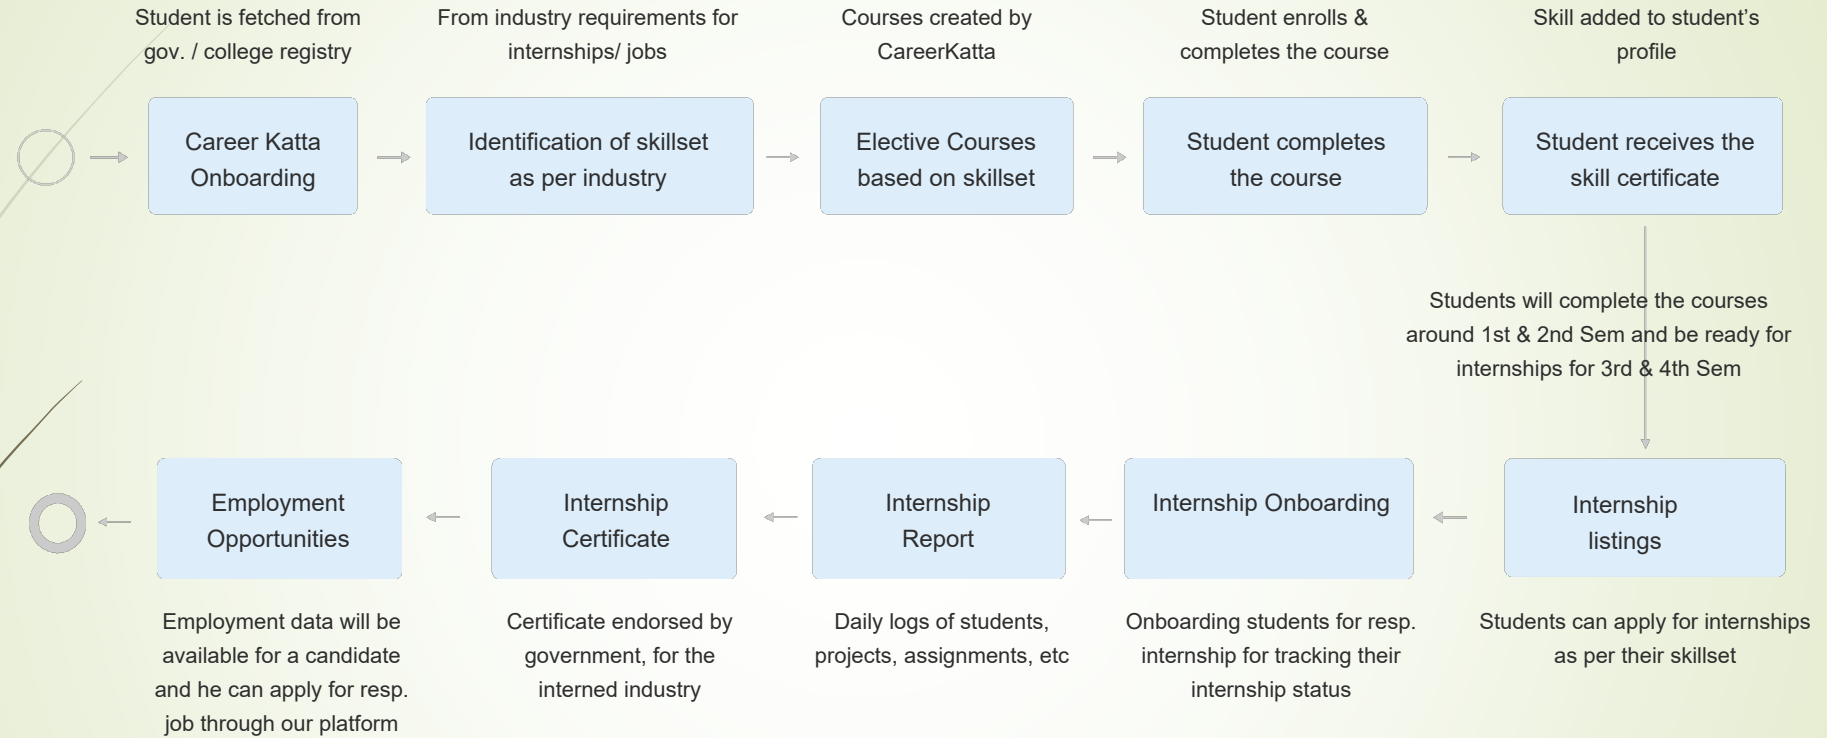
Student is fetched from gov. / college registry

From industry requirements for internships/ jobs

Courses created by CareerKatta

Student enrolls & completes the course

Skill added to student's profile

Career Katta Onboarding

Identification of skillset as per industry

Elective Courses based on skillset

Student completes the course

Student receives the skill certificate

Students will complete the courses around 1st & 2nd Sem and be ready for internships for 3rd & 4th Sem

Employment Opportunities

Internship Certificate

Internship Report

Internship Onboarding

Internship listings

Employment data will be available for a candidate and he can apply for resp. job through our platform

Certificate endorsed by government, for the interned industry

Daily logs of students, projects, assignments, etc

Onboarding students for resp. internship for tracking their internship status

Students can apply for internships as per their skillset